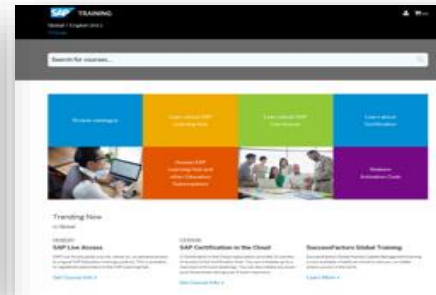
SAP TRAINING

Global / English (Intl.)

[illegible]

Search for courses...

Browse catalogue

Learn about SAP Learning Hub

Learn about SAP Live Access

Learn about Certification

Access SAP Learning Hub and other Education Subscriptions

Redeem Activation Code

Trending Now

in Global

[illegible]

SAP Live Access

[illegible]

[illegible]

SAP Certification in the Cloud

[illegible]

SuccessFactors Global Training

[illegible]